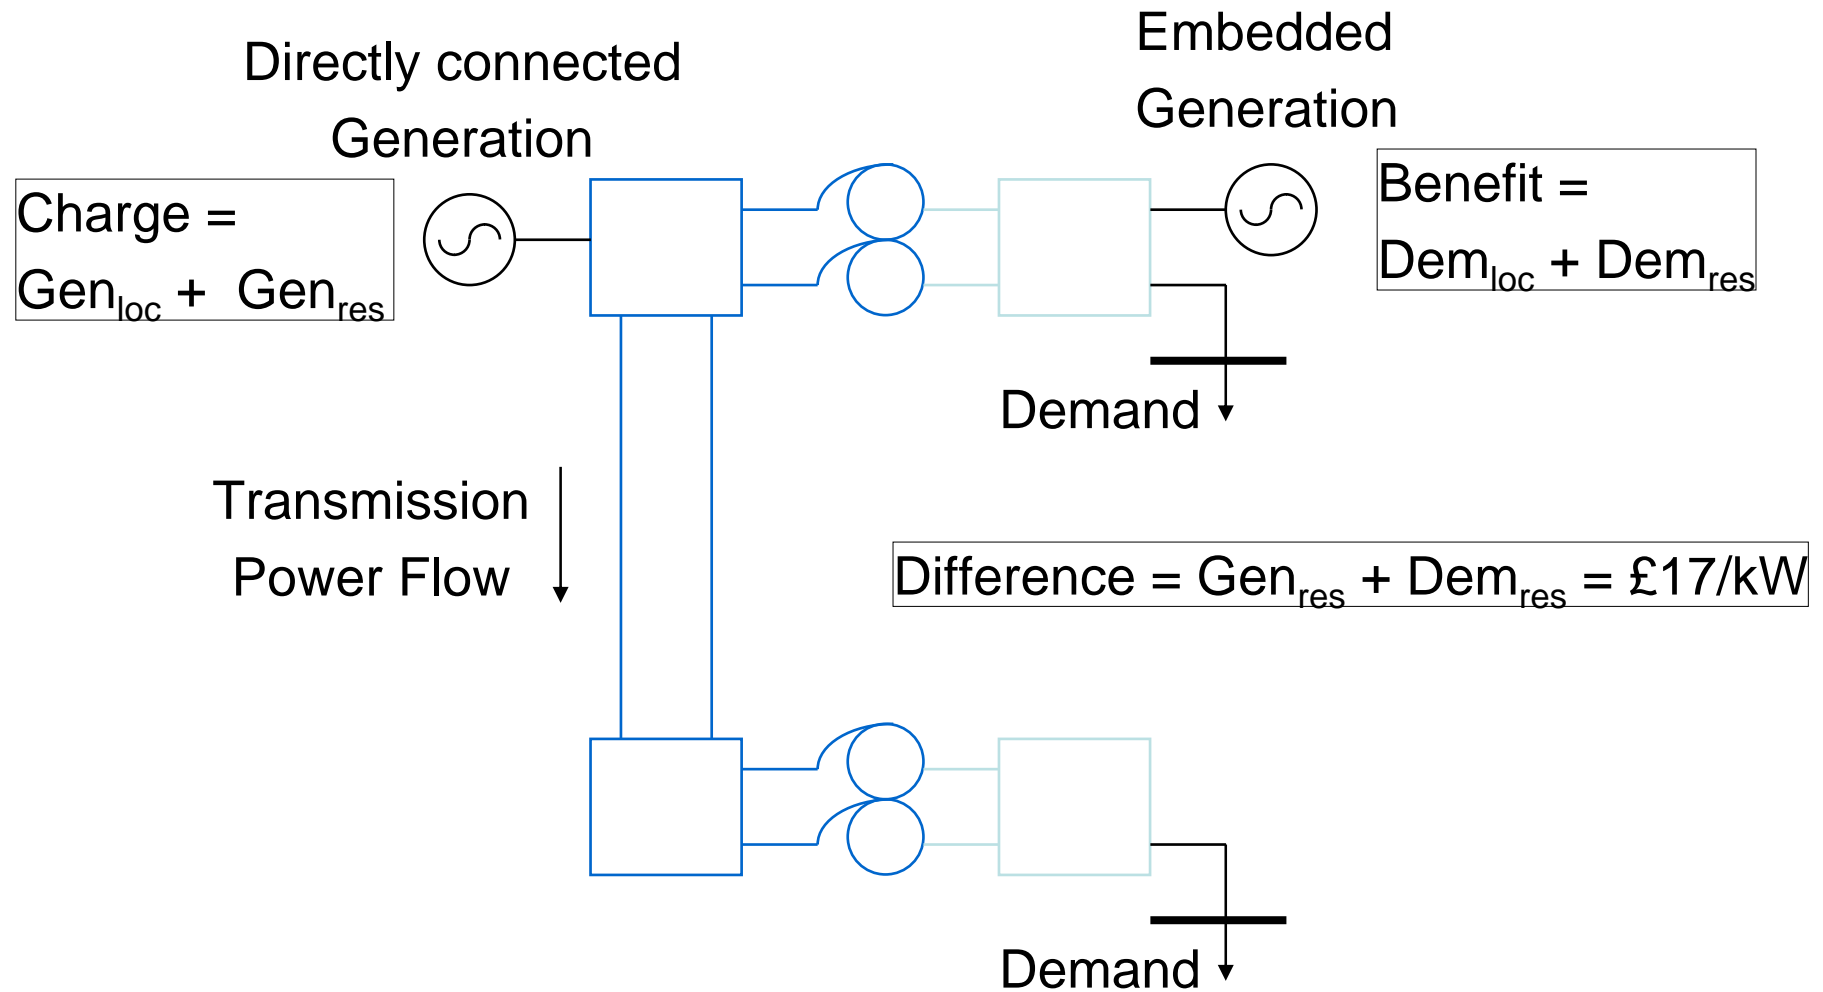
Directly connected Generation

Embedded Generation

Charge = $Gen_{loc}$ + $Gen_{res}$

Benefit = $Dem_{loc}$ + $Dem_{res}$

Demand

Transmission Power Flow

Difference = $Gen_{res}$ + $Dem_{res}$ = £17/kW

Demand